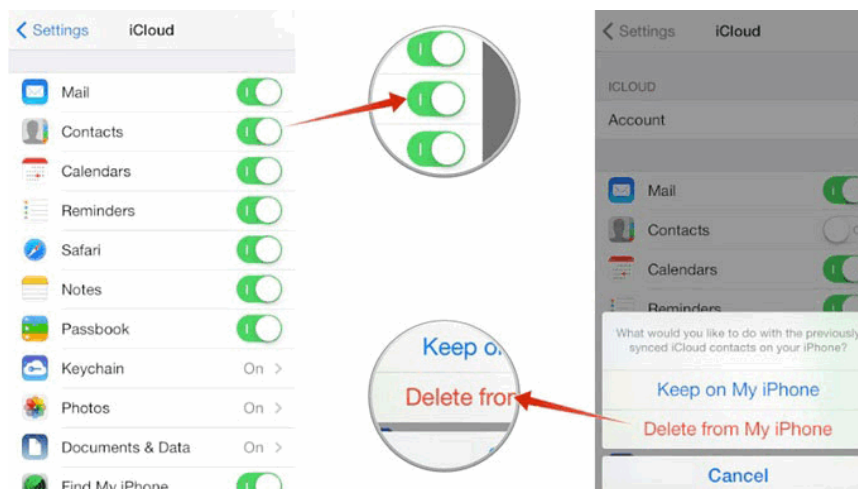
Settings iCloud

Mail
Contacts
Calendars
Reminders
Safari
Notes
Passbook
Keychain On
Photos On
Documents & Data On
Find My iPhone

Keep o

Delete fro

Settings iCloud

ICLOUD

Account

Mail
Contacts
Calendars
Reminders

What would you like to do with the previously synced iCloud contacts on your iPhone?

Keep on My iPhone

Delete from My iPhone

Cancel